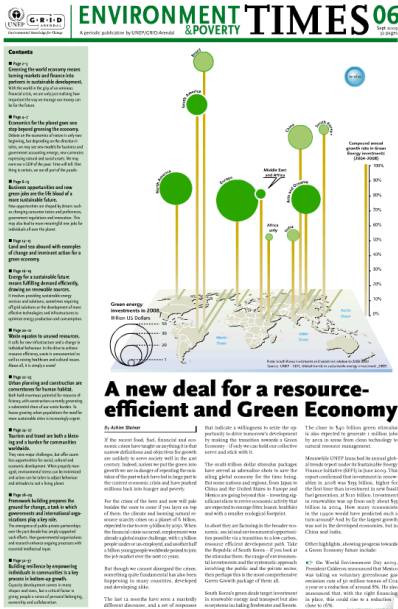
UNEP GRID Arendal

ENVIRONMENT & POVERTY TIMES 06

A periodic publication by UNEP/GRID-Arendal

Sept 2009 32 pages

Contents

Page 2
Greening the world economy means farming markets and finance into partners in sustainable development.
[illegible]

Page 3
Economics for the planet goes one step beyond greening the economy.
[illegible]

Page 4-5
Business opportunities and new green jobs are the life blood of a more sustainable future.
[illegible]

Page 6-7
Land and sea abound with examples of change and investment action for a green economy.
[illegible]

Page 8-9
Energy for a sustainable future means fulfilling demand efficiently, drawing on renewable sources.
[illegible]

Page 10-11
Waste equates to unused resources.
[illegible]

Page 12-13
Urban planning and construction are cornerstones for human habitat.
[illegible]

Page 14-15
Tourism and travel are both a blessing and a burden for communities worldwide.
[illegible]

Page 16-17
Homework: building prepares the ground for change, a task in which governments and international organizations play a key role.
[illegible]

Page 18-19
Building resilience by empowering community to make a key progress in bottom-up growth.
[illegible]

Compound annual growth rate in Green Energy Investment (2004-2008)

North America
Europe
Middle East and Africa
Africa only
Asia and Oceania
China
India
Brazil
South America

Green energy investments in 2008
Billion US Dollars

Note: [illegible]
Source: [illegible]

A new deal for a resource-efficient and Green Economy

By Achim Steiner

If the recent food, fuel, financial and economic crises have taught us anything it is that narrow definitions and objectives for growth are unlikely to serve society well in the 21st century. Indeed, unless we put the green into growth we are in danger of repeating the mistakes of the past which have led to huge part to the current economic crisis and have pushed millions back into hunger and poverty.

For the crises of the here and now will pale besides the ones to come if we lay on top of them the climate and looming natural resource scarcity crises on a planet of 6 billion, expected to rise to over 9 billion by 2050. When the financial crisis occurred, employment was already a global major challenge, with 1.3 billion people under- or un-employed, and another half a billion young people worldwide poised to join the job market over the next 10 years.

But though we cannot disregard the crises, something quite fundamental has also been happening in many countries, developed and developing alike.

The last 12 months have seen a markedly different discourse, and a set of responses that indicate a willingness to seize the opportunity to drive tomorrow's development by making the transition towards a Green Economy – if only we can lead our collective nerve and stick with it.

The $1.6 trillion dollar stimulus packages have served as appreciable down to the way the global economy for the time being. For some nations and regions Green Jobs and the United States to Europe and Mexico are going beyond this – investing significant share to revive economic activity that are expected to emerge firm ties, healthier, and with a smaller ecological footprint.

In short they are factoring in the broader economic, social and environmental opportunities possible via a transition to a low carbon, resource efficient development path. Take the Republic of South Korea – if you look at the stimulus there, the range of environmental investments and the systematic approach involving the public and the private sectors then perhaps this is the most comprehensive Green Growth package of them all.

South Korea's green deals target investment in renewable energy and transport but also ecosystems including freshwater and forests.

The close to $40 billion green stimulus is also expected to generate 1 million jobs by 2012 in areas from clean technology to natural resource management.

Meanwhile UNEP launched its annual global trends report under its Sustainable Energy Finance Initiative (SEFI) in June 2009. This report confirmed that investment in renewables in 2008 was $155 billion, higher for the first time than invested in new fossil fuel generation, at $110 billion. Investment in renewables was up from only about $35 billion in 2004. How many economists in the 1990s would have predicted such a turn around? And in the the largest growth was not in developed countries, but in China and India.

Other highlights, showing progress towards a Green Economy future include:

On World Environment Day 2009, President Calderon announced that Mexico was taking on voluntary greenhouse gas emission cuts of 50 million tonnes of $CO_2$ a year – a reduction of around 7 per cent announced that, with the right financing in place, this could rise to a reduction close to 18%.